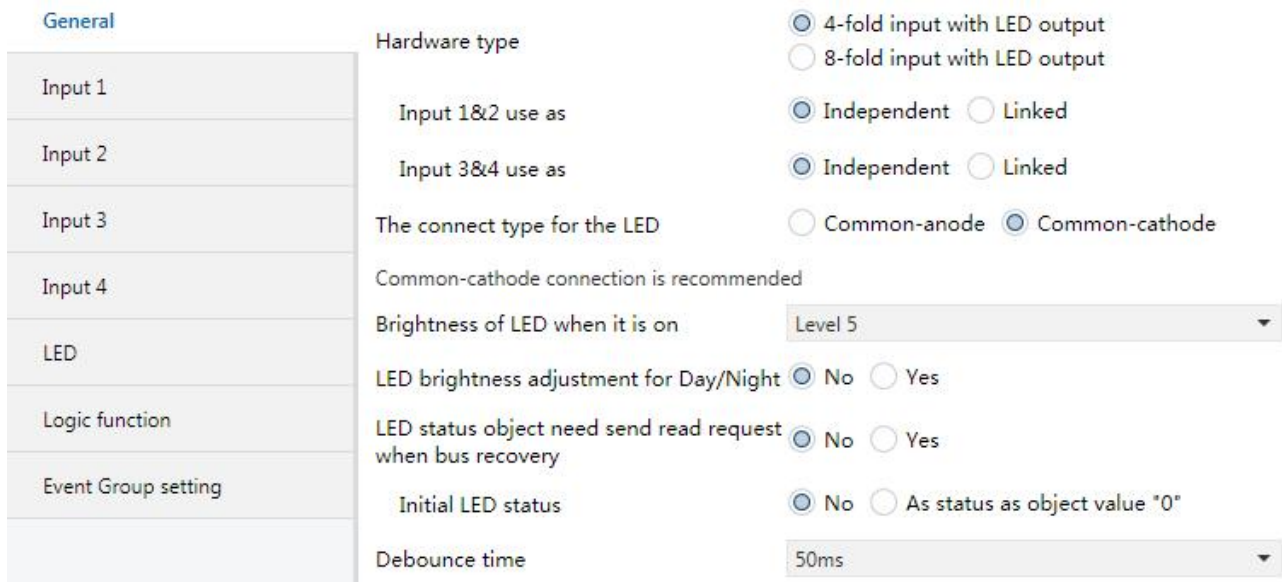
General
Input 1
Input 2
Input 3
Input 4
LED
Logic function
Event Group setting

Hardware type
4-fold input with LED output
8-fold input with LED output

Input 1&2 use as
Independent
Linked

Input 3&4 use as
Independent
Linked

The connect type for the LED
Common-anode
Common-cathode

Common-cathode connection is recommended

Brightness of LED when it is on
Level 5

LED brightness adjustment for Day/Night
No
Yes

LED status object need send read request when bus recovery
No
Yes

Initial LED status
No
As status as object value "0"

Debounce time
50ms